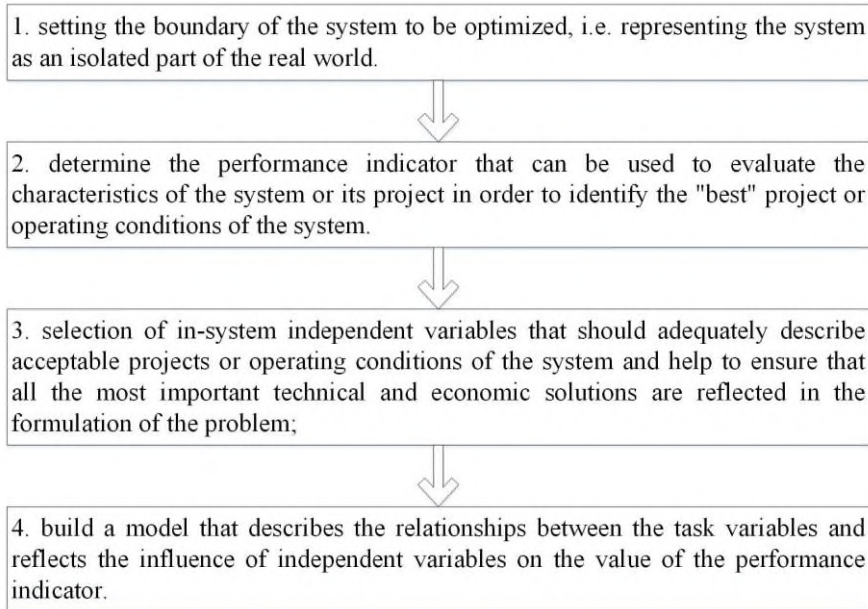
1. setting the boundary of the system to be optimized, i.e. representing the system as an isolated part of the real world.

2. determine the performance indicator that can be used to evaluate the characteristics of the system or its project in order to identify the "best" project or operating conditions of the system.

3. selection of in-system independent variables that should adequately describe acceptable projects or operating conditions of the system and help to ensure that all the most important technical and economic solutions are reflected in the formulation of the problem;

4. build a model that describes the relationships between the task variables and reflects the influence of independent variables on the value of the performance indicator.